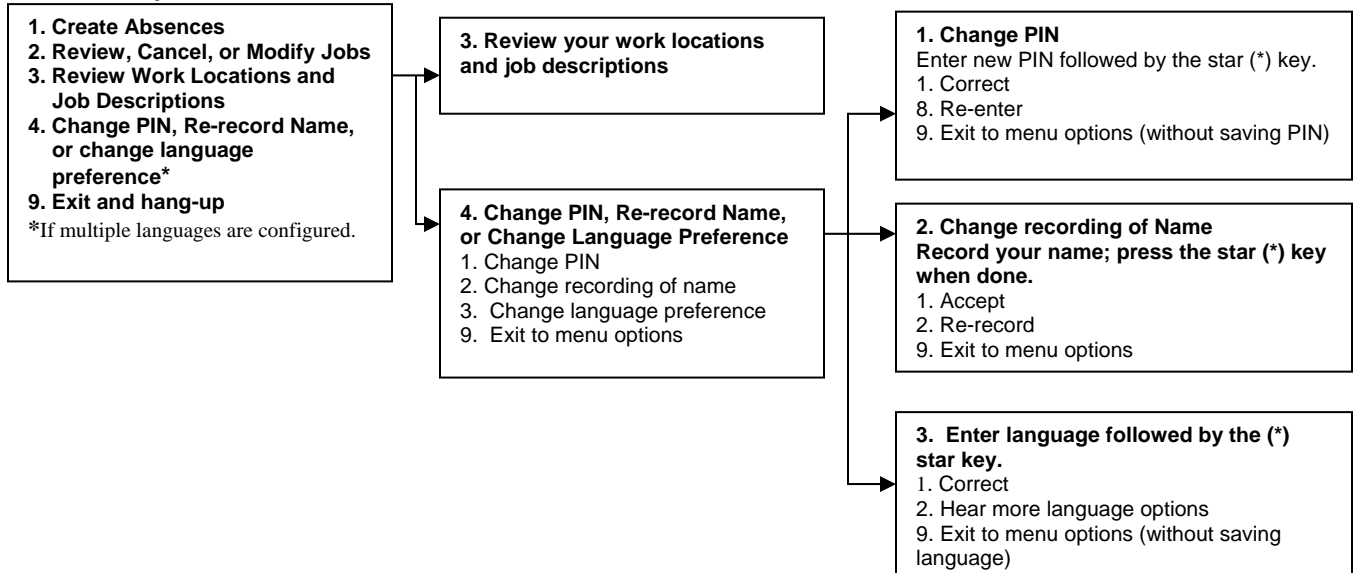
1. Create Absences
2. Review, Cancel, or Modify Jobs
3. Review Work Locations and Job Descriptions
4. Change PIN, Re-record Name, or change language preference*
9. Exit and hang-up
*If multiple languages are configured.

3. Review your work locations and job descriptions

4. Change PIN, Re-record Name, or Change Language Preference
1. Change PIN
2. Change recording of name
3. Change language preference
9. Exit to menu options

1. Change PIN
Enter new PIN followed by the star (*) key.
1. Correct
8. Re-enter
9. Exit to menu options (without saving PIN)

2. Change recording of Name
Record your name; press the star (*) key when done.
1. Accept
2. Re-record
9. Exit to menu options

3. Enter language followed by the (*) star key.
1. Correct
2. Hear more language options
9. Exit to menu options (without saving language)